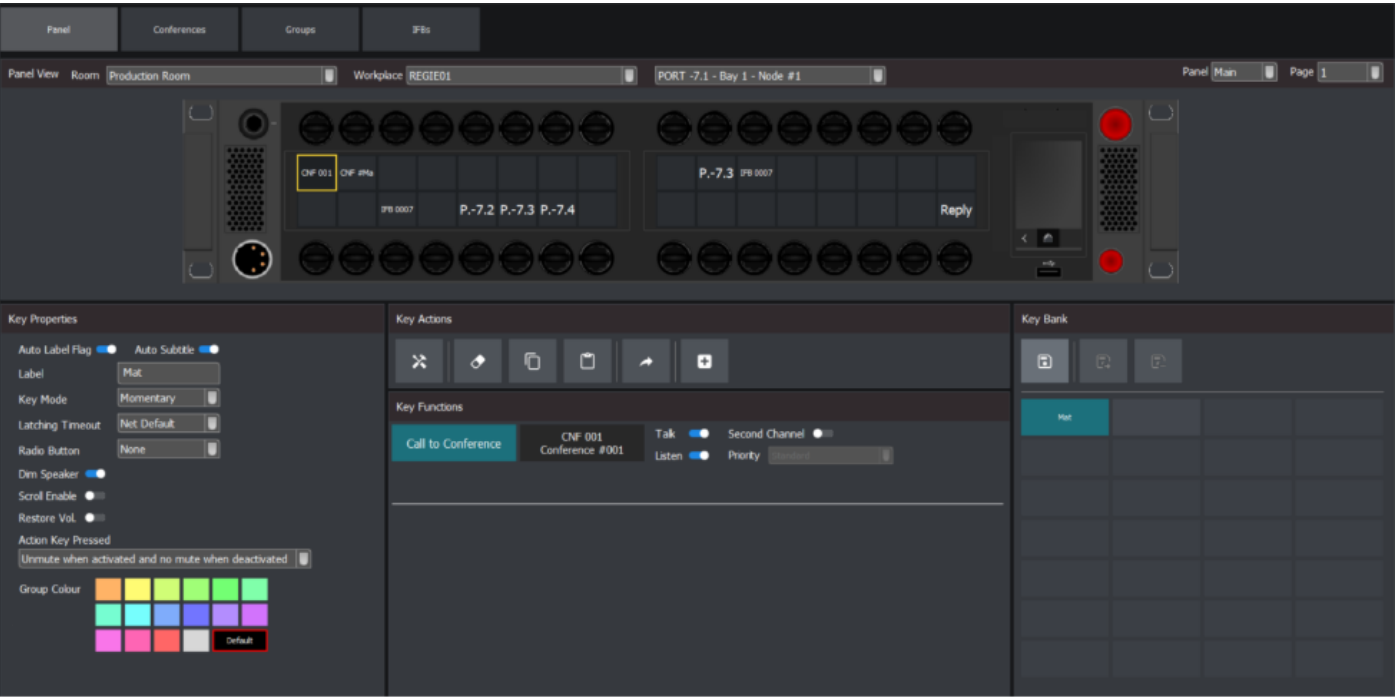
Panel Conferences Groups IFBs

Panel View Room Production Room Workplace REGIE01 PORT -7.1 - Bay 1 - Node #1 Panel Main Page 1

CNF 001 CNF #Ma
IFB 0007 P.-7.2 P.-7.3 P.-7.4
P.-7.3 IFB 0007
Reply

Key Properties
Auto Label Flag Auto Subtitle
Label Mat
Key Mode Momentary
Latching Timeout Net Default
Radio Button None
Dim Speaker
Scroll Enable
Restore Vol.
Action Key Pressed
Unmute when activated and no mute when deactivated
Group Colour
Default

Key Actions

Key Functions
Call to Conference
CNF 001
Conference #001
Talk
Listen
Second Channel
Priority Standard

Key Bank
Mat